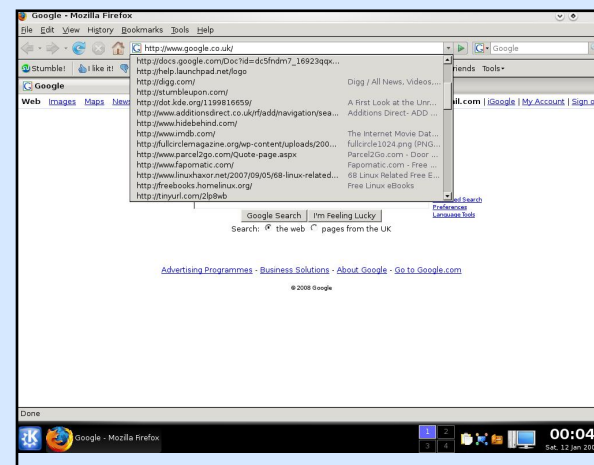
Google - Mozilla Firefox
File Edit View History Bookmarks Tools Help
http://www.google.co.uk/
Google
Stumble! I like it!
Google
Web Images Maps News
http://docs.google.com/Doc?id=dc5fndm7_16923qqx...
http://help.launchpad.net/logo
http://digg.com/ Digg / All News, Videos,...
http://stumbleupon.com/
http://dot.kde.org/1199816659/ A First Look at the Unr...
http://www.additionsdirect.co.uk/rf/add/navigation/sea... Additions Direct- ADD ...
http://www.hidebehind.com/
http://www.imdb.com/ The Internet Movie Dat...
http://fullcirclemagazine.org/wp-content/uploads/200... fullcircle1024.png (PNG...
http://www.parcel2go.com/Quote-page.aspx Parcel2Go.com - Door ...
http://www.fapomatic.com/ Fapomatic.com - Free ...
http://www.linuxhaxor.net/2007/09/05/68-linux-related... 68 Linux Related Free E...
http://freebooks.homelinux.org/ Free Linux eBooks
http://tinyurl.com/2lp8wb
riends Tools
ail.com | iGoogle | My Account | Sign o
nced Search
Preferences
Language Tools
Google Search I'm Feeling Lucky
Search: the web pages from the UK
Advertising Programmes - Business Solutions - About Google - Go to Google.com
©2008 Google
Done
Google - Mozilla Firefox
1 2 3 4
00:04
Sat, 12 Jan 200